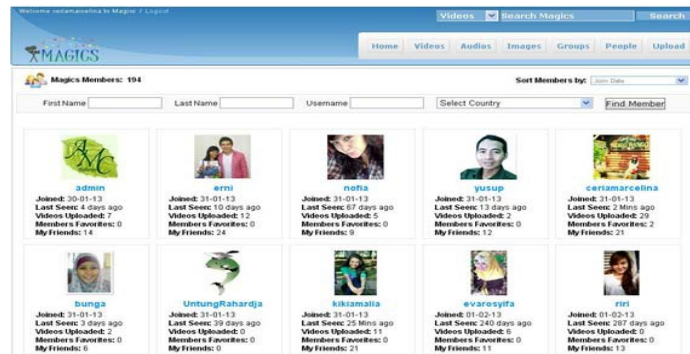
Welcome ceriamarcelina to Magics / Logout

Videos Search Magics Search

MAGICS

Home Videos Audios Images Groups People Upload

Magics Members: 194

Sort Members by: Join Date

First Name Last Name Username Select Country Find Member

admin
Joined: 30-01-13
Last Seen: 4 days ago
Videos Uploaded: 7
Members Favorites: 0
My Friends: 14

erni
Joined: 31-01-13
Last Seen: 10 days ago
Videos Uploaded: 12
Members Favorites: 0
My Friends: 24

nofia
Joined: 31-01-13
Last Seen: 67 days ago
Videos Uploaded: 5
Members Favorites: 0
My Friends: 9

yusup
Joined: 31-01-13
Last Seen: 13 days ago
Videos Uploaded: 2
Members Favorites: 0
My Friends: 12

ceriamarcelina
Joined: 31-01-13
Last Seen: 2 Mins ago
Videos Uploaded: 29
Members Favorites: 2
My Friends: 21

bunga
Joined: 31-01-13
Last Seen: 3 days ago
Videos Uploaded: 2
Members Favorites: 0
My Friends: 6

UntungRahardja
Joined: 31-01-13
Last Seen: 39 days ago
Videos Uploaded: 0
Members Favorites: 0
My Friends: 0

kikiamalia
Joined: 31-01-13
Last Seen: 25 Mins ago
Videos Uploaded: 11
Members Favorites: 0
My Friends: 21

evarosyifa
Joined: 01-02-13
Last Seen: 240 days ago
Videos Uploaded: 6
Members Favorites: 0
My Friends: 11

riri
Joined: 01-02-13
Last Seen: 287 days ago
Videos Uploaded: 0
Members Favorites: 0
My Friends: 13